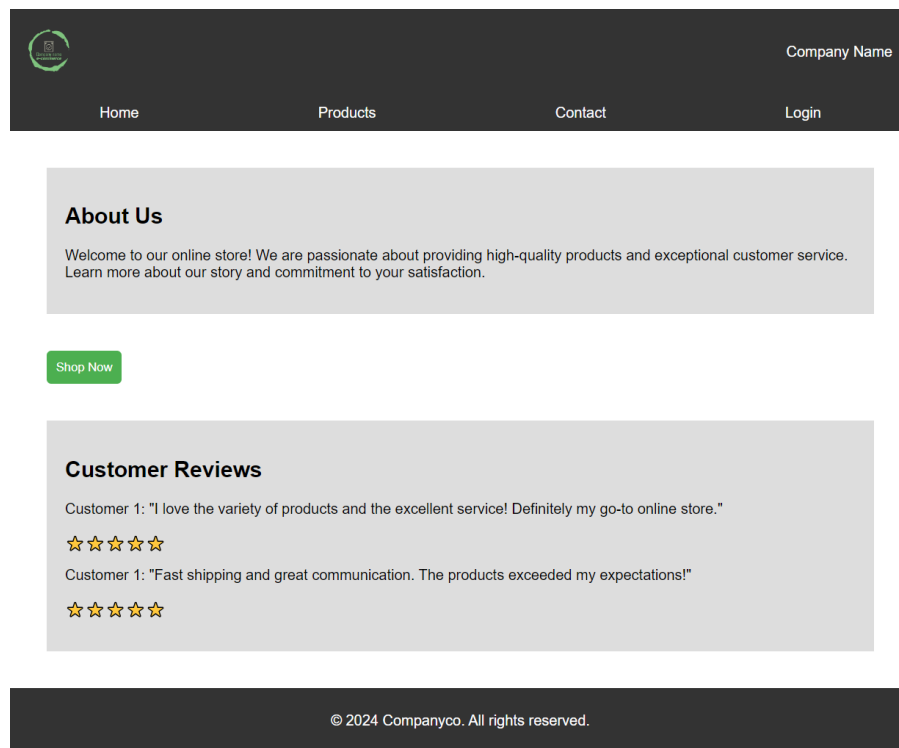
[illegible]

Company Name

Home Products Contact Login

## About Us

Welcome to our online store! We are passionate about providing high-quality products and exceptional customer service. Learn more about our story and commitment to your satisfaction.

Shop Now

## Customer Reviews

Customer 1: "I love the variety of products and the excellent service! Definitely my go-to online store."

⭐⭐⭐⭐⭐

Customer 1: "Fast shipping and great communication. The products exceeded my expectations!"

⭐⭐⭐⭐⭐

© 2024 Companyco. All rights reserved.